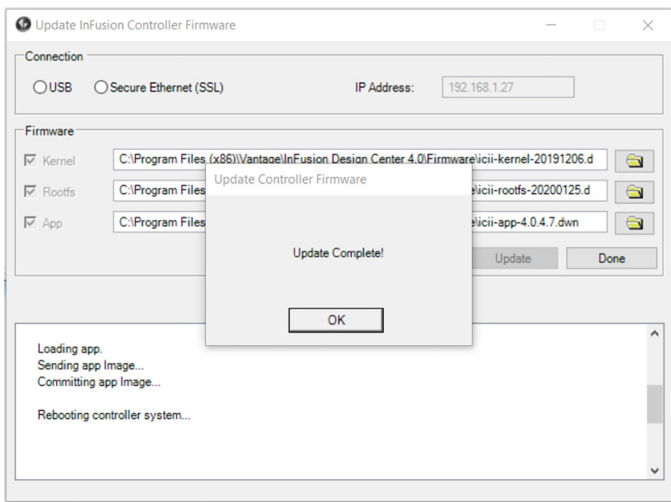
Update InFusion Controller Firmware

Connection

USB

Secure Ethernet (SSL)

IP Address: 192.168.1.27

Firmware

Kernel C:\Program Files (x86)\Vantage\InFusion Design Center 4.0\Firmware\icii-kernel-20191206.d

Rootfs C:\Program Files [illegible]e\icii-rootfs-20200125.d

App C:\Program Files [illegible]e\icii-app-4.0.4.7.dwn

Update

Done

Update Controller Firmware

Update Complete!

OK

Loading app.
Sending app Image...
Committing app Image...

Rebooting controller system...